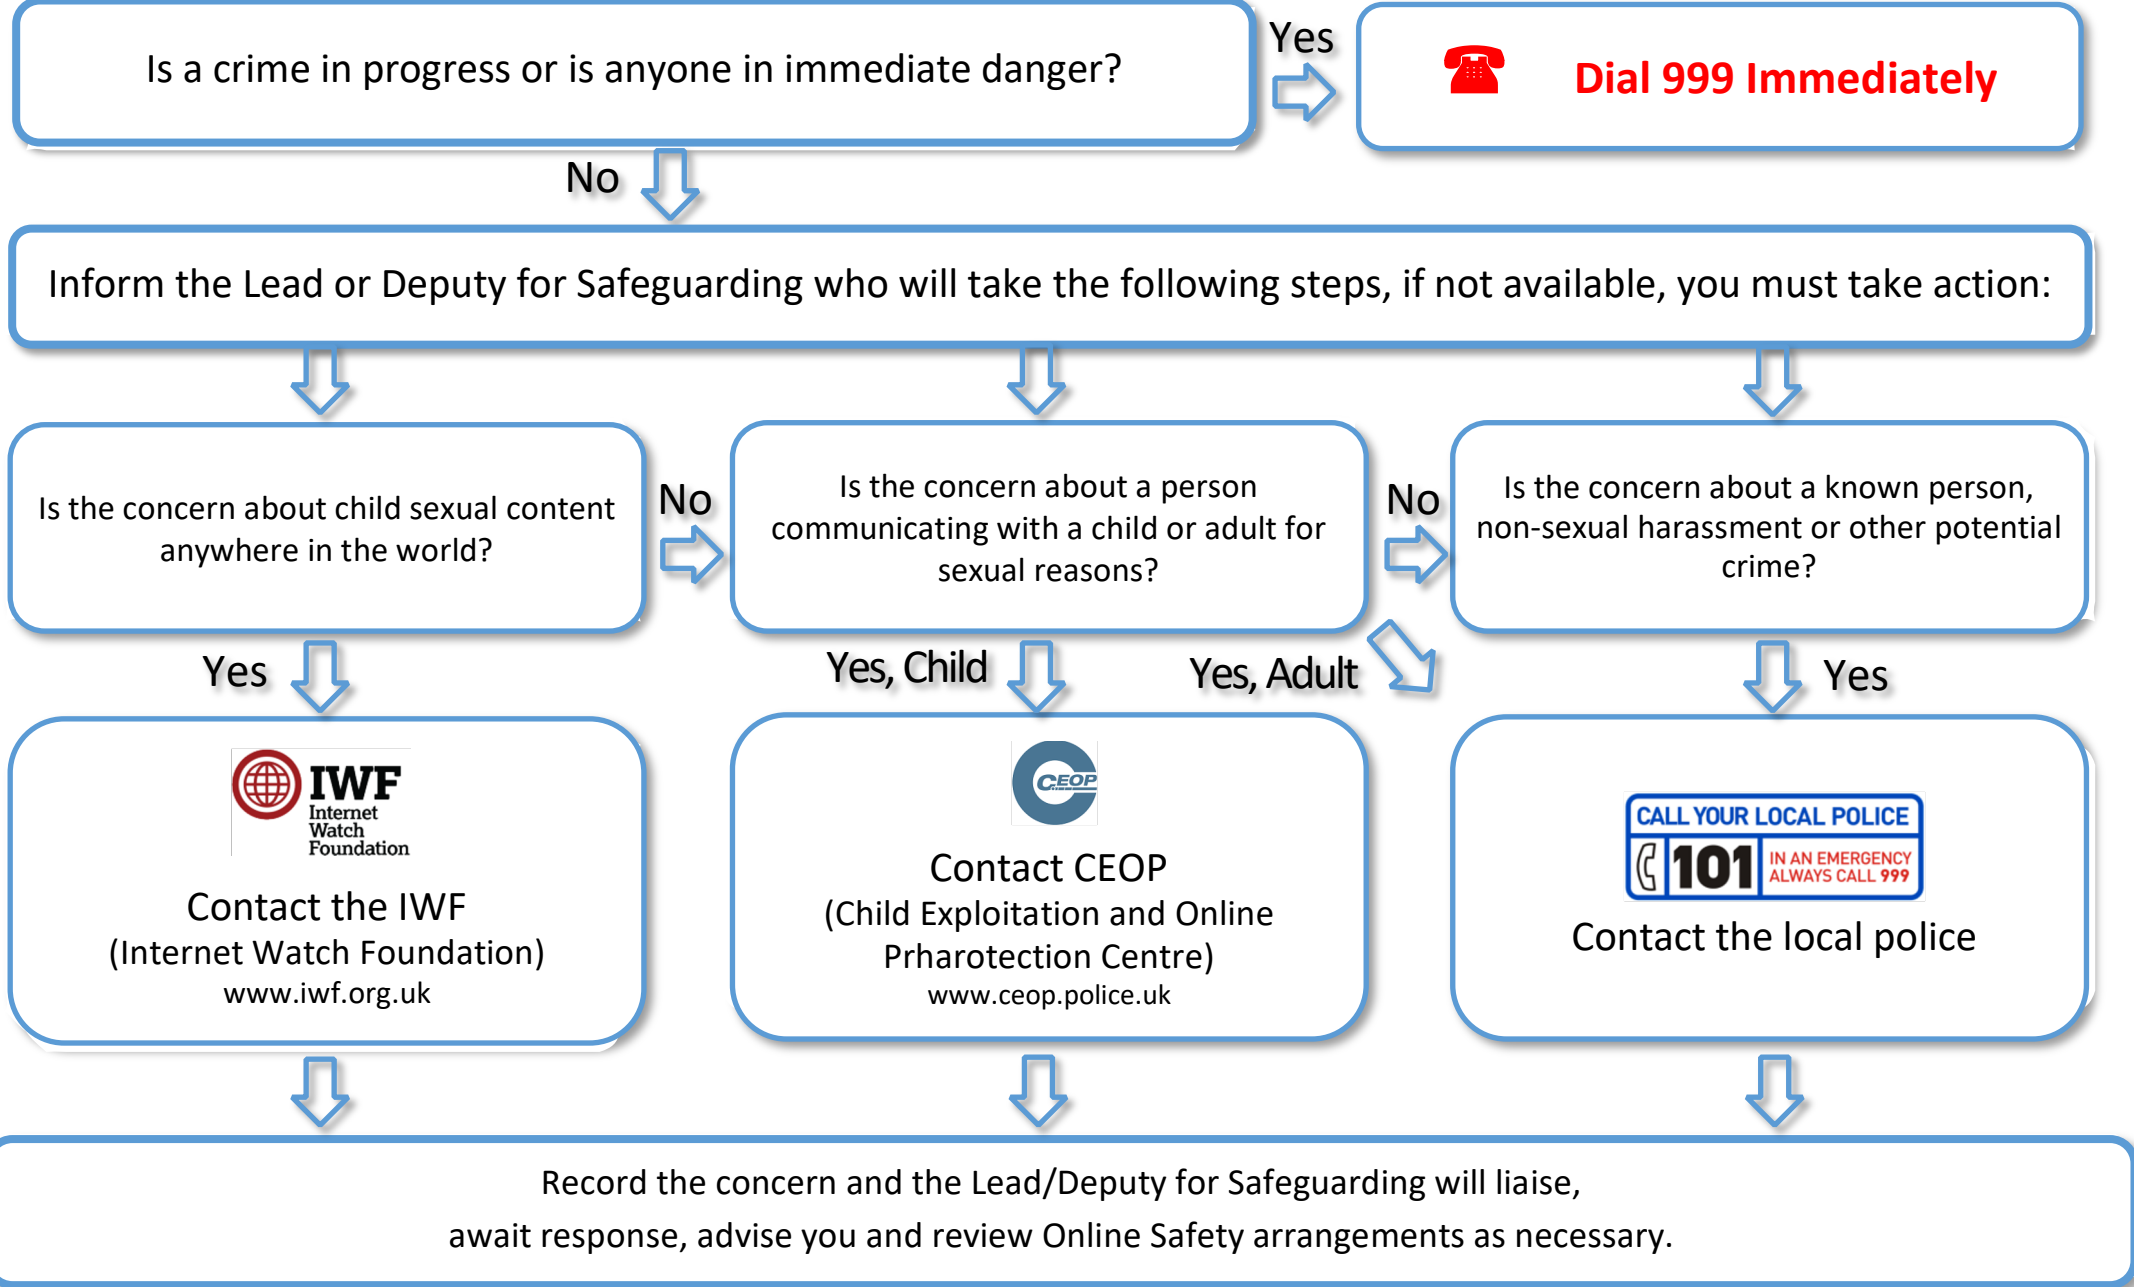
Is a crime in progress or is anyone in immediate danger?

Yes

Dial 999 Immediately

No

Inform the Lead or Deputy for Safeguarding who will take the following steps, if not available, you must take action:

Is the concern about child sexual content anywhere in the world?

No

Is the concern about a person communicating with a child or adult for sexual reasons?

No

Is the concern about a known person, non-sexual harassment or other potential crime?

Yes

Yes, Child

Yes, Adult

Yes

IWF Internet Watch Foundation

Contact the IWF
(Internet Watch Foundation)
www.iwf.org.uk

CEOP

Contact CEOP
(Child Exploitation and Online Prharotection Centre)
www.ceop.police.uk

CALL YOUR LOCAL POLICE
101
IN AN EMERGENCY ALWAYS CALL 999

Contact the local police

Record the concern and the Lead/Deputy for Safeguarding will liaise,
await response, advise you and review Online Safety arrangements as necessary.